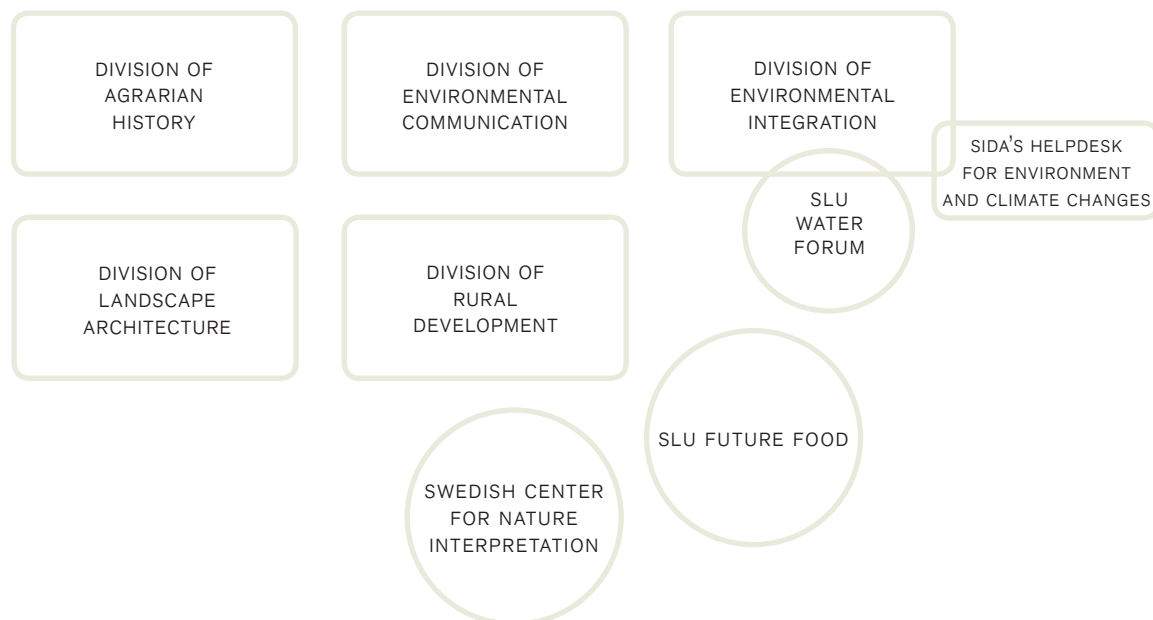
DIVISION OF AGRARIAN HISTORY

DIVISION OF ENVIRONMENTAL COMMUNICATION

DIVISION OF ENVIRONMENTAL INTEGRATION

SIDA'S HELPDESK FOR ENVIRONMENT AND CLIMATE CHANGES

SLU WATER FORUM

DIVISION OF LANDSCAPE ARCHITECTURE

DIVISION OF RURAL DEVELOPMENT

SLU FUTURE FOOD

SWEDISH CENTER FOR NATURE INTERPRETATION